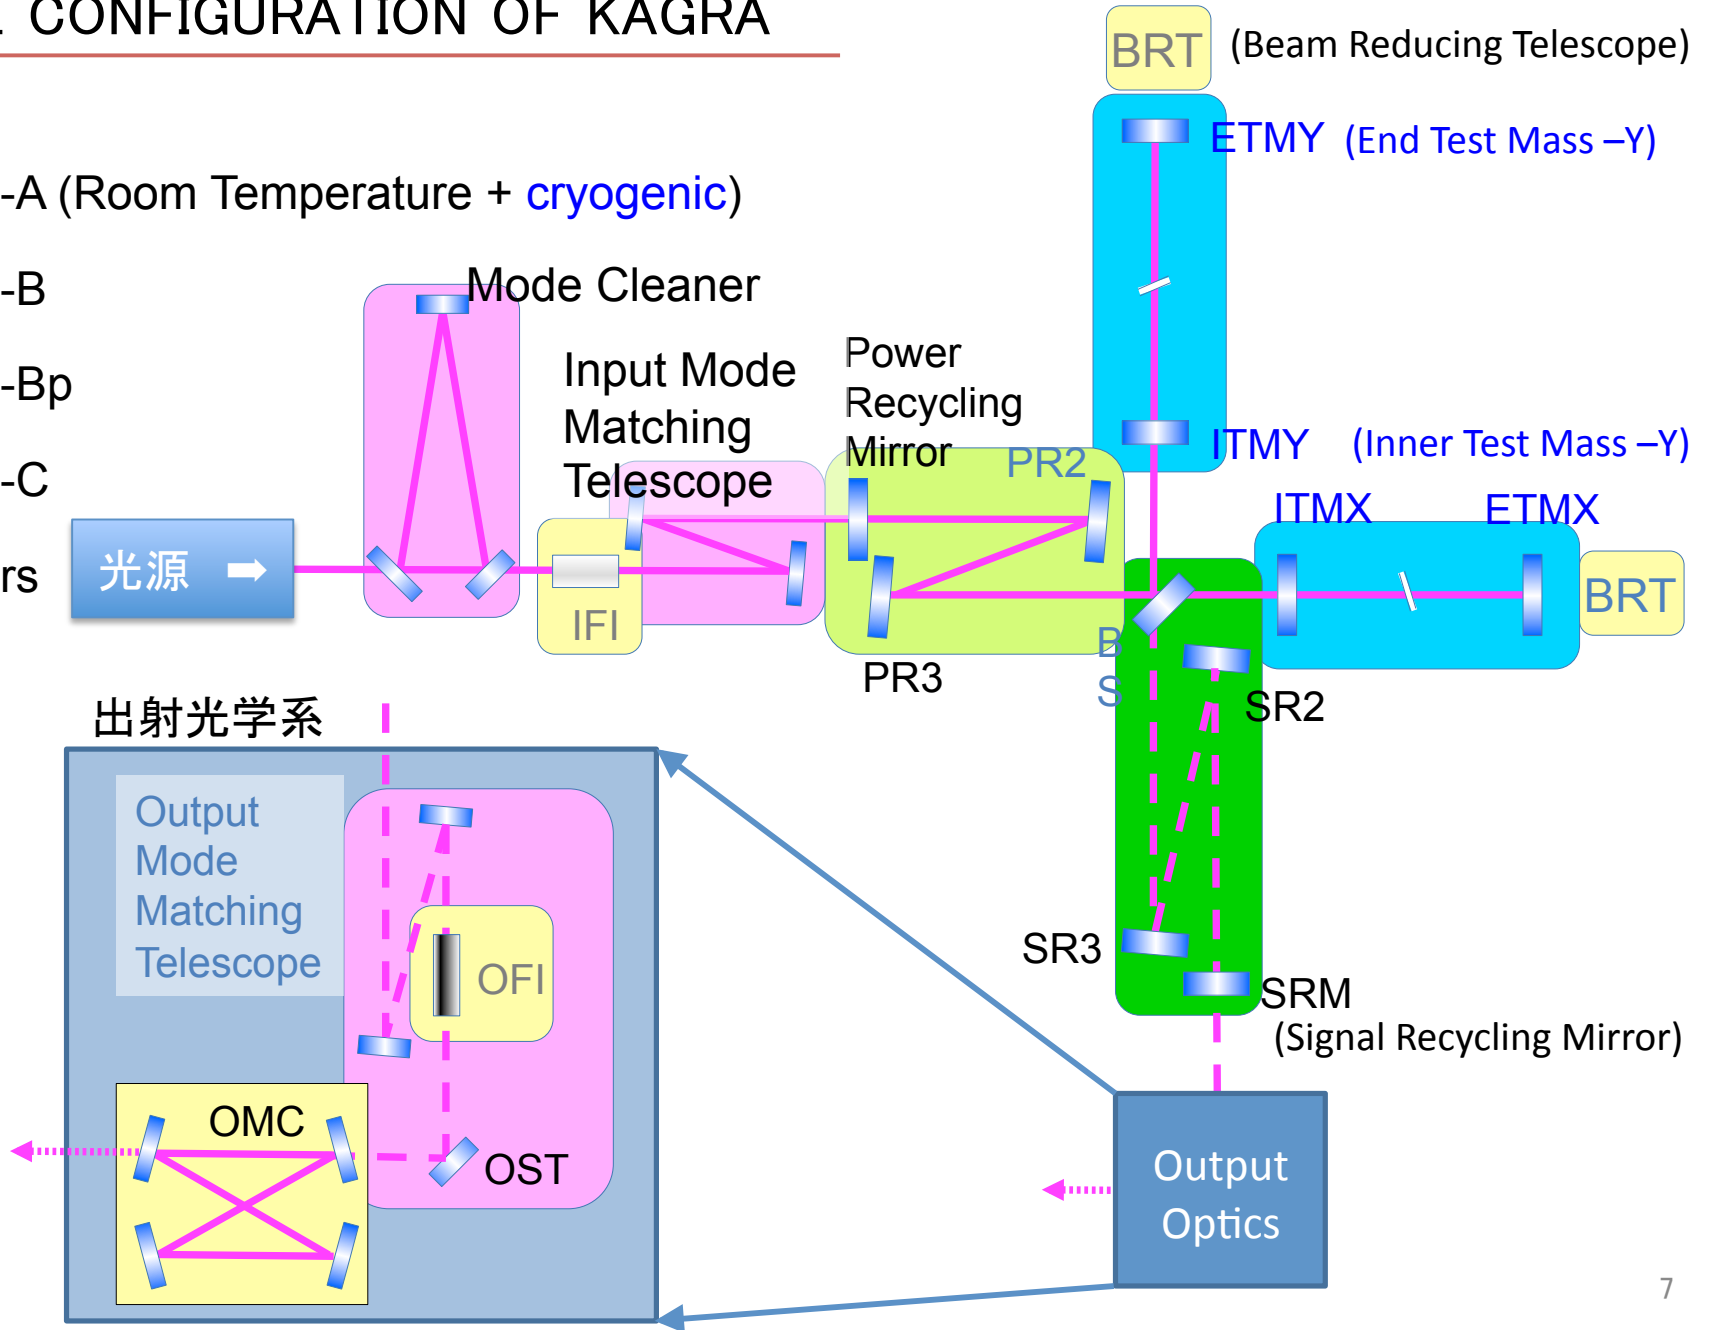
CONFIGURATION OF KAGRA

-A (Room Temperature + cryogenic)

-B

-Bp

-C

rs

BRT (Beam Reducing Telescope)

ETMY (End Test Mass –Y)

ITMY (Inner Test Mass –Y)

ITMX

ETMX

BRT

Mode Cleaner

Input Mode Matching Telescope

Power Recycling Mirror

PR2

光源 ➡

IFI

PR3

BS

SR2

SR3

SRM (Signal Recycling Mirror)

出射光学系

Output Mode Matching Telescope

OFI

OMC

OST

Output Optics

7